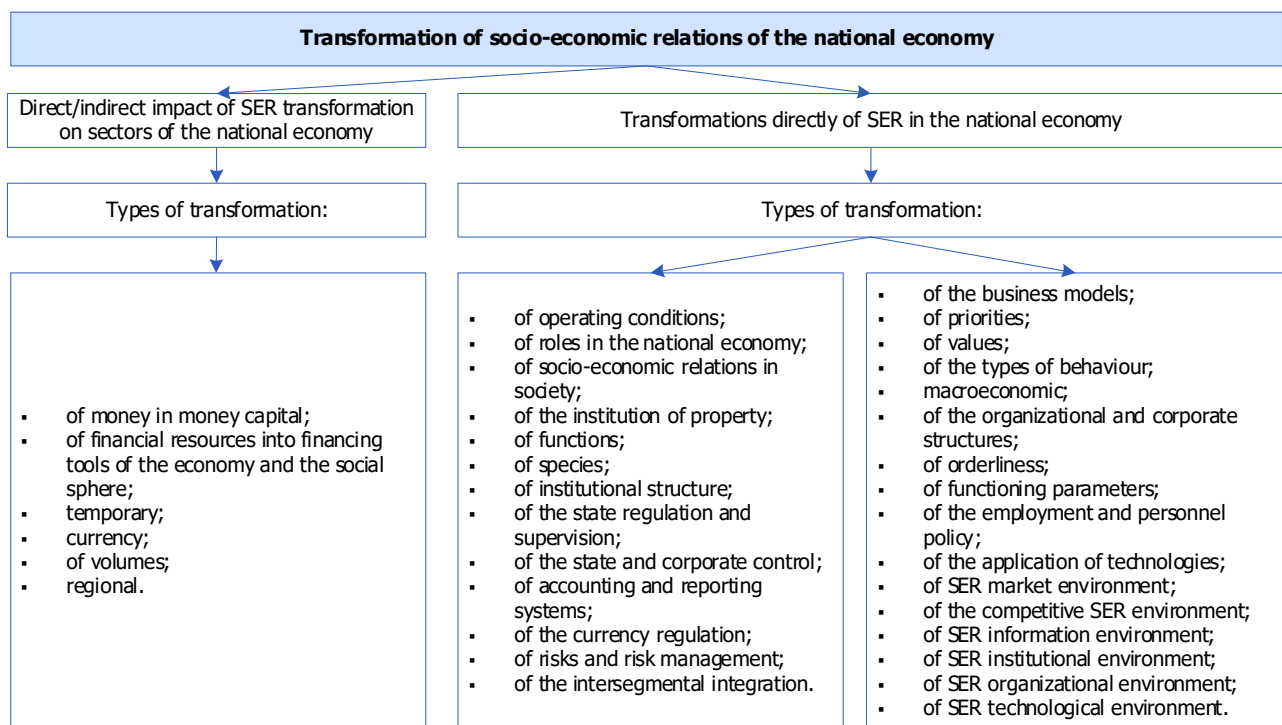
Transformation of socio-economic relations of the national economy

Direct/indirect impact of SER transformation on sectors of the national economy

Transformations directly of SER in the national economy

Types of transformation:

Types of transformation:

- of money in money capital;
- of financial resources into financing tools of the economy and the social sphere;
- temporary;
- currency;
- of volumes;
- regional.

- of operating conditions;
- of roles in the national economy;
- of socio-economic relations in society;
- of the institution of property;
- of functions;
- of species;
- of institutional structure;
- of the state regulation and supervision;
- of the state and corporate control;
- of accounting and reporting systems;
- of the currency regulation;
- of risks and risk management;
- of the intersegmental integration.

- of the business models;
- of priorities;
- of values;
- of the types of behaviour;
- macroeconomic;
- of the organizational and corporate structures;
- of orderliness;
- of functioning parameters;
- of the employment and personnel policy;
- of the application of technologies;
- of SER market environment;
- of the competitive SER environment;
- of SER information environment;
- of SER institutional environment;
- of SER organizational environment;
- of SER technological environment.